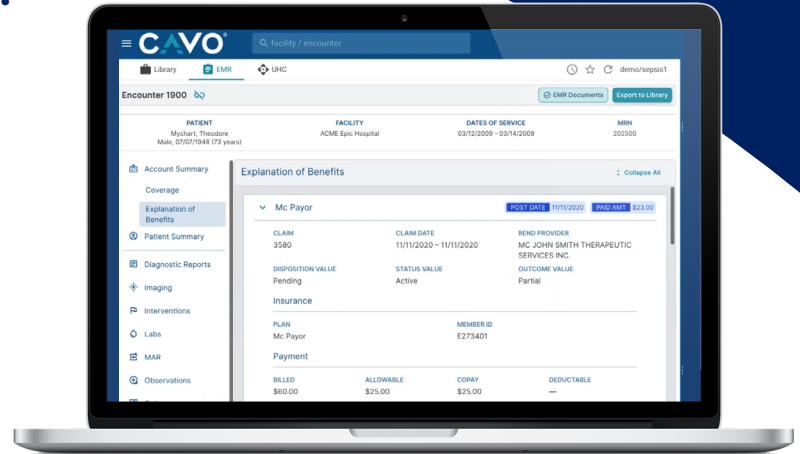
CAVO

facility / encounter

Library EMR UHC

demo/sepsis1

Encounter 1900

EMR Documents Export to Library

| PATIENT | FACILITY | DATES OF SERVICE | MRN |
|---|---|---|---|
| Mychart, Theodore Male, 07/07/1948 (73 years) | ACME Epic Hospital | 03/12/2009 - 03/14/2009 | 202500 |

Account Summary
Coverage
Explanation of Benefits
Patient Summary
Diagnostic Reports
Imaging
Interventions
Labs
MAR
Observations

Explanation of Benefits

Collapse All

Mc Payor

POST DATE 11/11/2020 PAID AMT $23.00

CLAIM
3580

CLAIM DATE
11/11/2020 – 11/11/2020

REND PROVIDER
MC JOHN SMITH THERAPEUTIC SERVICES INC.

DISPOSITION VALUE
Pending

STATUS VALUE
Active

OUTCOME VALUE
Partial

Insurance

PLAN
Mc Payor

MEMBER ID
E273401

Payment

| BILLED | ALLOWABLE | COPAY | DEDUCTABLE |
|---|---|---|---|
| $60.00 | $25.00 | $25.00 | — |